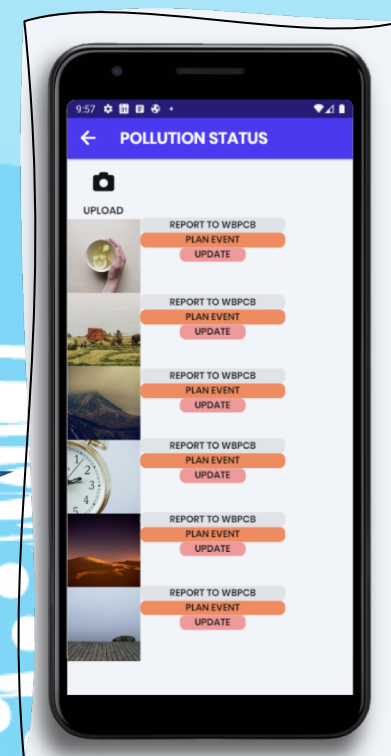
9:57

POLLUTION STATUS

UPLOAD

REPORT TO WBPCB
PLAN EVENT
UPDATE

REPORT TO WBPCB
PLAN EVENT
UPDATE

REPORT TO WBPCB
PLAN EVENT
UPDATE

REPORT TO WBPCB
PLAN EVENT
UPDATE

REPORT TO WBPCB
PLAN EVENT
UPDATE

REPORT TO WBPCB
PLAN EVENT
UPDATE